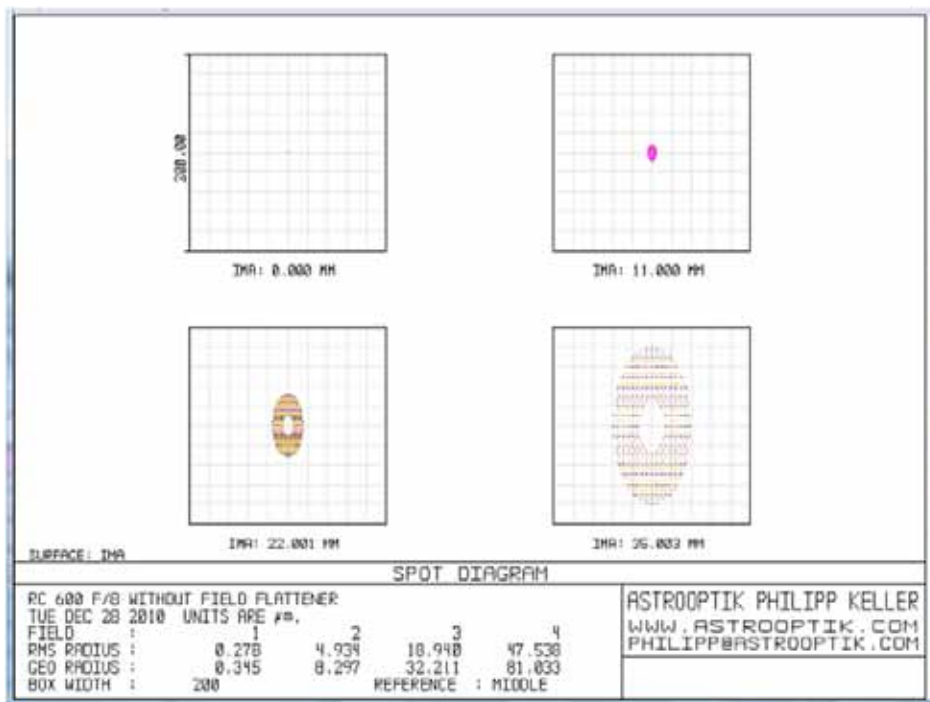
200.00

IMA: 0.000 MM

IMA: 11.000 MM

IMA: 22.001 MM

IMA: 35.003 MM

SURFACE: IMA

SPOT DIAGRAM

RC 600 F/8 WITHOUT FIELD FLATTENER
TUE DEC 28 2010 UNITS ARE µm.

| | | | | |
|---|---|---|---|---|
| FIELD : | 1 | 2 | 3 | 4 |
| RMS RADIUS : | 0.278 | 4.934 | 18.940 | 47.538 |
| GEO RADIUS : | 0.345 | 8.297 | 32.211 | 81.033 |

BOX WIDTH : 200 REFERENCE : MIDDLE

ASTROOPTIK PHILIPP KELLER
WWW.ASTROOPTIK.COM
PHILIPP@ASTROOPTIK.COM